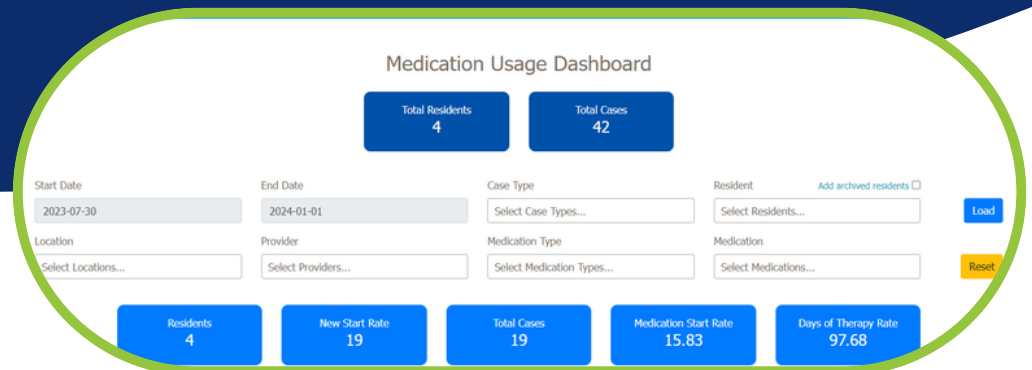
Medication Usage Dashboard

Total Residents
4

Total Cases
42

Start Date
2023-07-30

End Date
2024-01-01

Case Type
Select Case Types...

Resident
Add archived residents
Select Residents...

Load

Location
Select Locations...

Provider
Select Providers...

Medication Type
Select Medication Types...

Medication
Select Medications...

Reset

Residents
4

New Start Rate
19

Total Cases
19

Medication Start Rate
15.83

Days of Therapy Rate
97.68